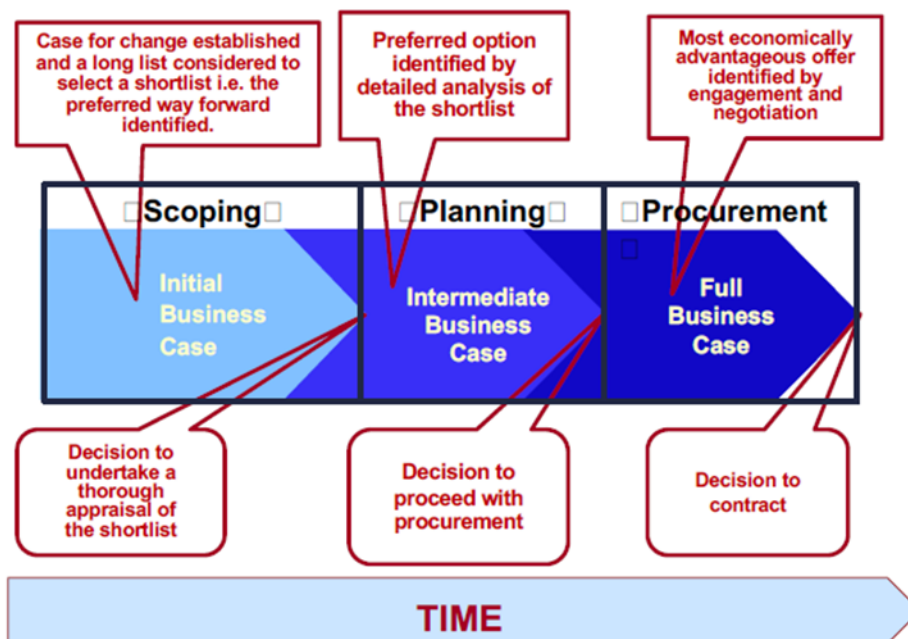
Case for change established and a long list considered to select a shortlist i.e. the preferred way forward identified.

Preferred option identified by detailed analysis of the shortlist

Most economically advantageous offer identified by engagement and negotiation

□Scoping□

□Planning□

□Procurement □

Initial Business Case

Intermediate Business Case

Full Business Case

Decision to undertake a thorough appraisal of the shortlist

Decision to proceed with procurement

Decision to contract

TIME